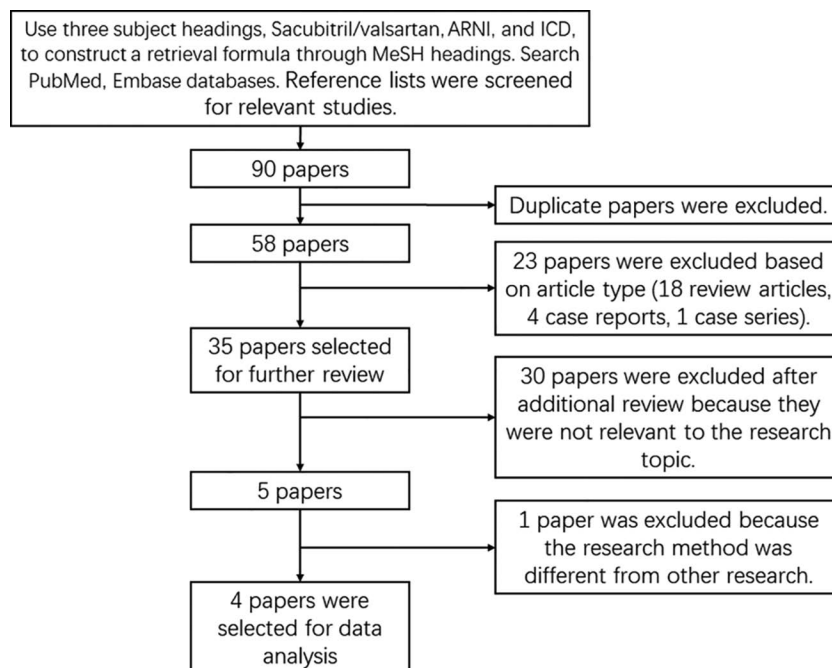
Use three subject headings, Sacubitril/valsartan, ARNI, and ICD, to construct a retrieval formula through MeSH headings. Search PubMed, Embase databases. Reference lists were screened for relevant studies.

90 papers

Duplicate papers were excluded.

58 papers

23 papers were excluded based on article type (18 review articles, 4 case reports, 1 case series).

35 papers selected for further review

30 papers were excluded after additional review because they were not relevant to the research topic.

5 papers

1 paper was excluded because the research method was different from other research.

4 papers were selected for data analysis